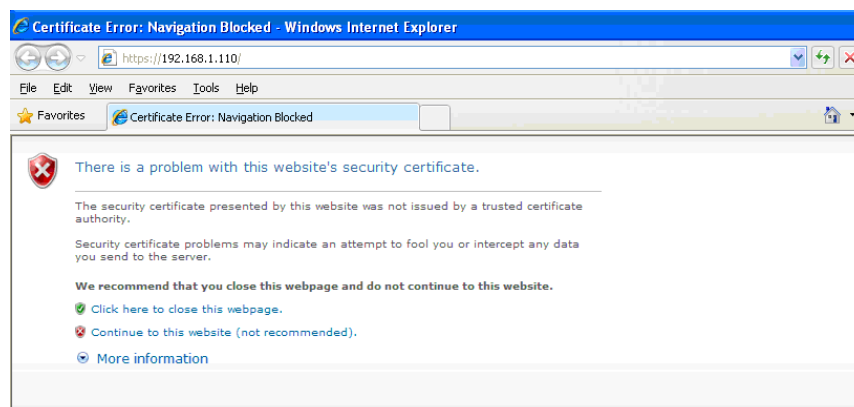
Certificate Error: Navigation Blocked - Windows Internet Explorer

https://192.168.1.110/

File Edit View Favorites Tools Help

Favorites

Certificate Error: Navigation Blocked

There is a problem with this website's security certificate.

The security certificate presented by this website was not issued by a trusted certificate authority.

Security certificate problems may indicate an attempt to fool you or intercept any data you send to the server.

We recommend that you close this webpage and do not continue to this website.

Click here to close this webpage.

Continue to this website (not recommended).

More information